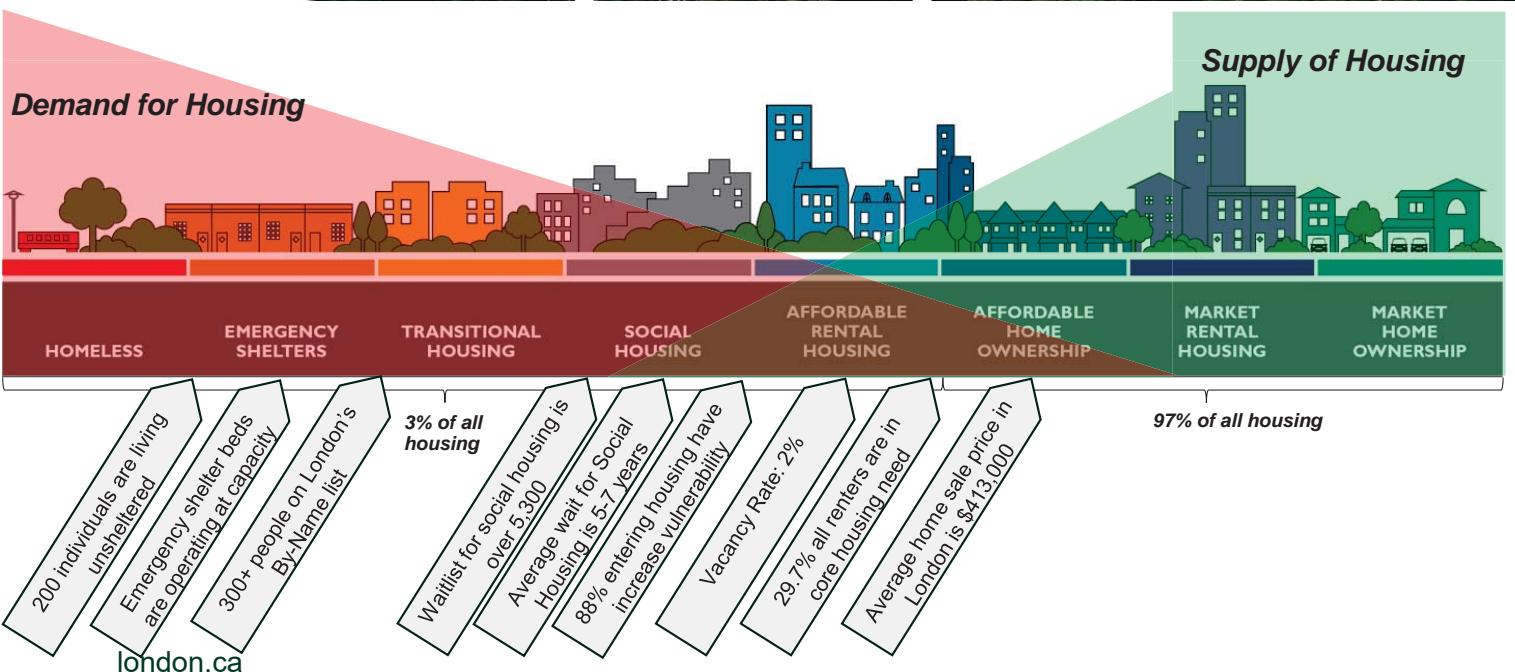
Demand for Housing

Supply of Housing

HOMELESS

EMERGENCY SHELTERS

TRANSITIONAL HOUSING

SOCIAL HOUSING

AFFORDABLE RENTAL HOUSING

AFFORDABLE HOME OWNERSHIP

MARKET RENTAL HOUSING

MARKET HOME OWNERSHIP

3% of all housing

97% of all housing

200 individuals are living unsheltered

Emergency shelter beds are operating at capacity

300+ people on London's By-Name list

Waitlist for social housing is over 5,300

Average wait for Social Housing is 5-7 years

88% entering housing have increase vulnerability

Vacancy Rate: 2%

29.7% all renters are in core housing need

Average home sale price in London is $413,000

london.ca